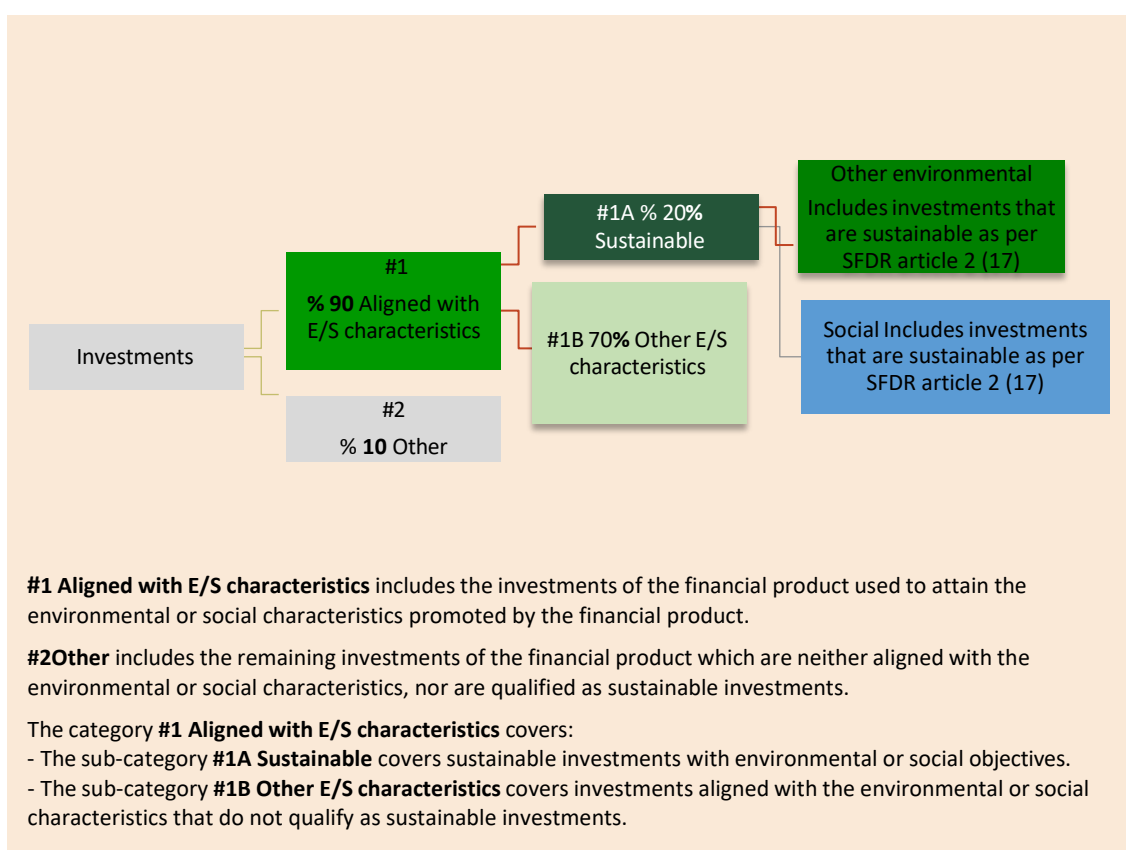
Investments

#1

% 90 Aligned with E/S characteristics

#2

% 10 Other

#1A % 20% Sustainable

#1B 70% Other E/S characteristics

Other environmental Includes investments that are sustainable as per SFDR article 2 (17)

Social Includes investments that are sustainable as per SFDR article 2 (17)

**#1 Aligned with E/S characteristics** includes the investments of the financial product used to attain the environmental or social characteristics promoted by the financial product.

**#2Other** includes the remaining investments of the financial product which are neither aligned with the environmental or social characteristics, nor are qualified as sustainable investments.

The category **#1 Aligned with E/S characteristics** covers:
- The sub-category **#1A Sustainable** covers sustainable investments with environmental or social objectives.
- The sub-category **#1B Other E/S characteristics** covers investments aligned with the environmental or social characteristics that do not qualify as sustainable investments.